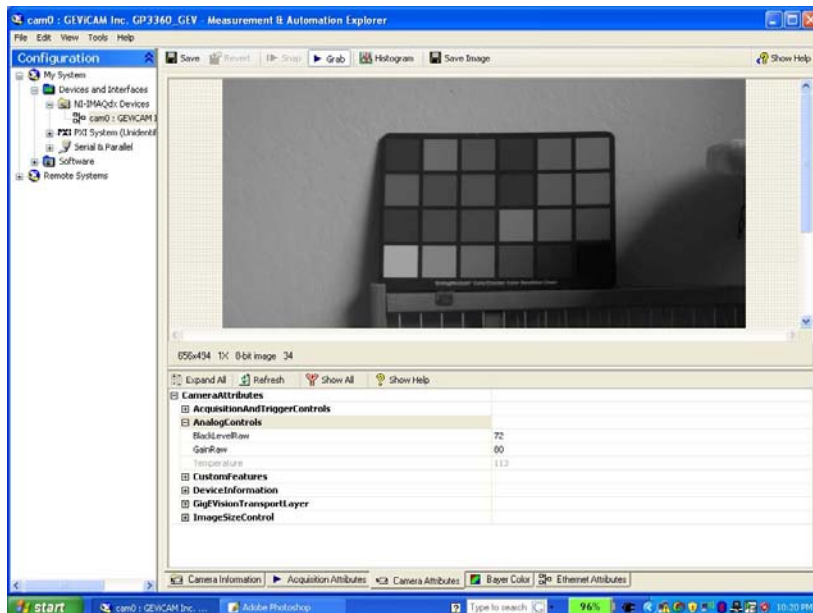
cam0 : GEViCAM Inc. GP3360_GEV - Measurement & Automation Explorer

File Edit View Tools Help

Configuration

My System
Devices and Interfaces
NI-IMAQdx Devices
cam0 : GEVICAM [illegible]
PXI PXI System (Unidentif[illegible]
Serial & Parallel
Software
Remote Systems

Save Revert Snap Grab Histogram Save Image Show Help

656x494 1X 8-bit image 34

Expand All Refresh Show All Show Help

| | |
|---|---|
| CameraAttributes | |
| AcquisitionAndTriggerControls | |
| AnalogControls | |
| BlackLevelRaw | 72 |
| GainRaw | 80 |
| Temperature | 113 |
| CustomFeatures | |
| DeviceInformation | |
| GigEVisionTransportLayer | |
| ImageSizeControl | |

Camera Information Acquisition Attributes Camera Attributes Bayer Color Ethernet Attributes

start cam0 : GEVICAM Inc. ... Adobe Photoshop Type to search 96% 10:20 PM